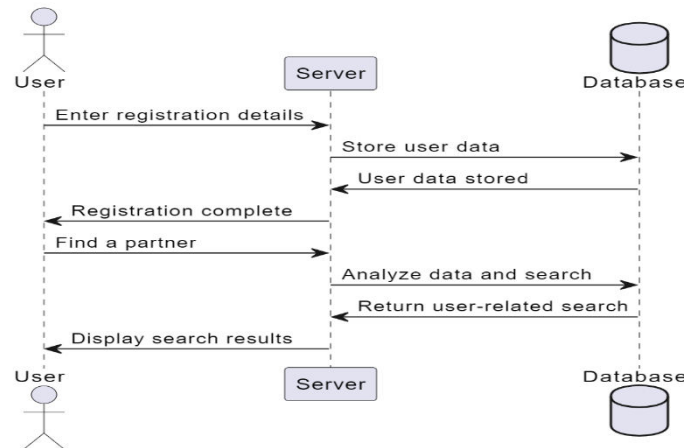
User

Server

Database

Enter registration details

Store user data

User data stored

Registration complete

Find a partner

Analyze data and search

Return user-related search

Display search results

User

Server

Database